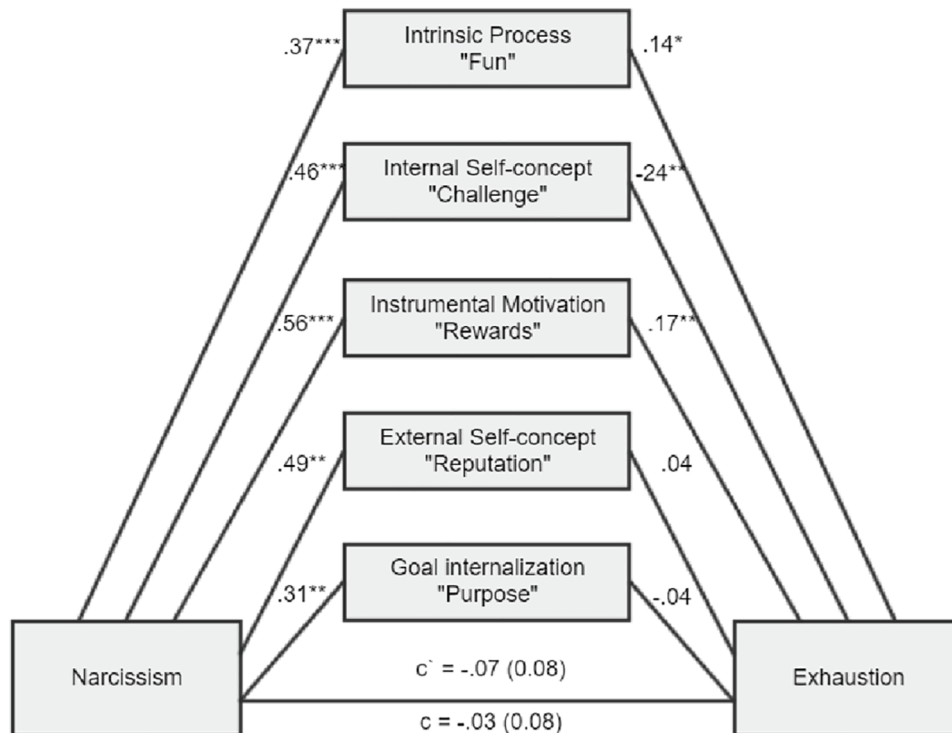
.37***

Intrinsic Process
"Fun"

.14*

.46***

Internal Self-concept
"Challenge"

-24**

.56***

Instrumental Motivation
"Rewards"

.17**

.49**

External Self-concept
"Reputation"

.04

.31**

Goal internalization
"Purpose"

-.04

Narcissism

c` = -.07 (0.08)

Exhaustion

c = -.03 (0.08)